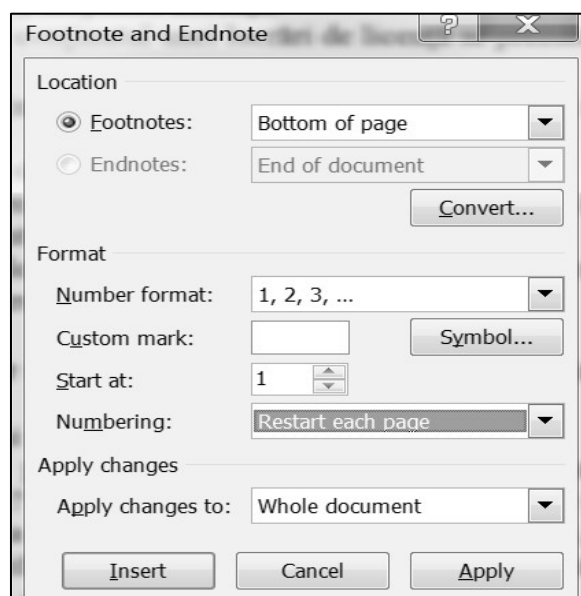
Footnote and Endnote

?

X

Location

Footnotes: Bottom of page

Endnotes: End of document

Convert...

Format

Number format: 1, 2, 3, ...

Custom mark:

Symbol...

Start at: 1

Numbering: Restart each page

Apply changes

Apply changes to: Whole document

Insert

Cancel

Apply